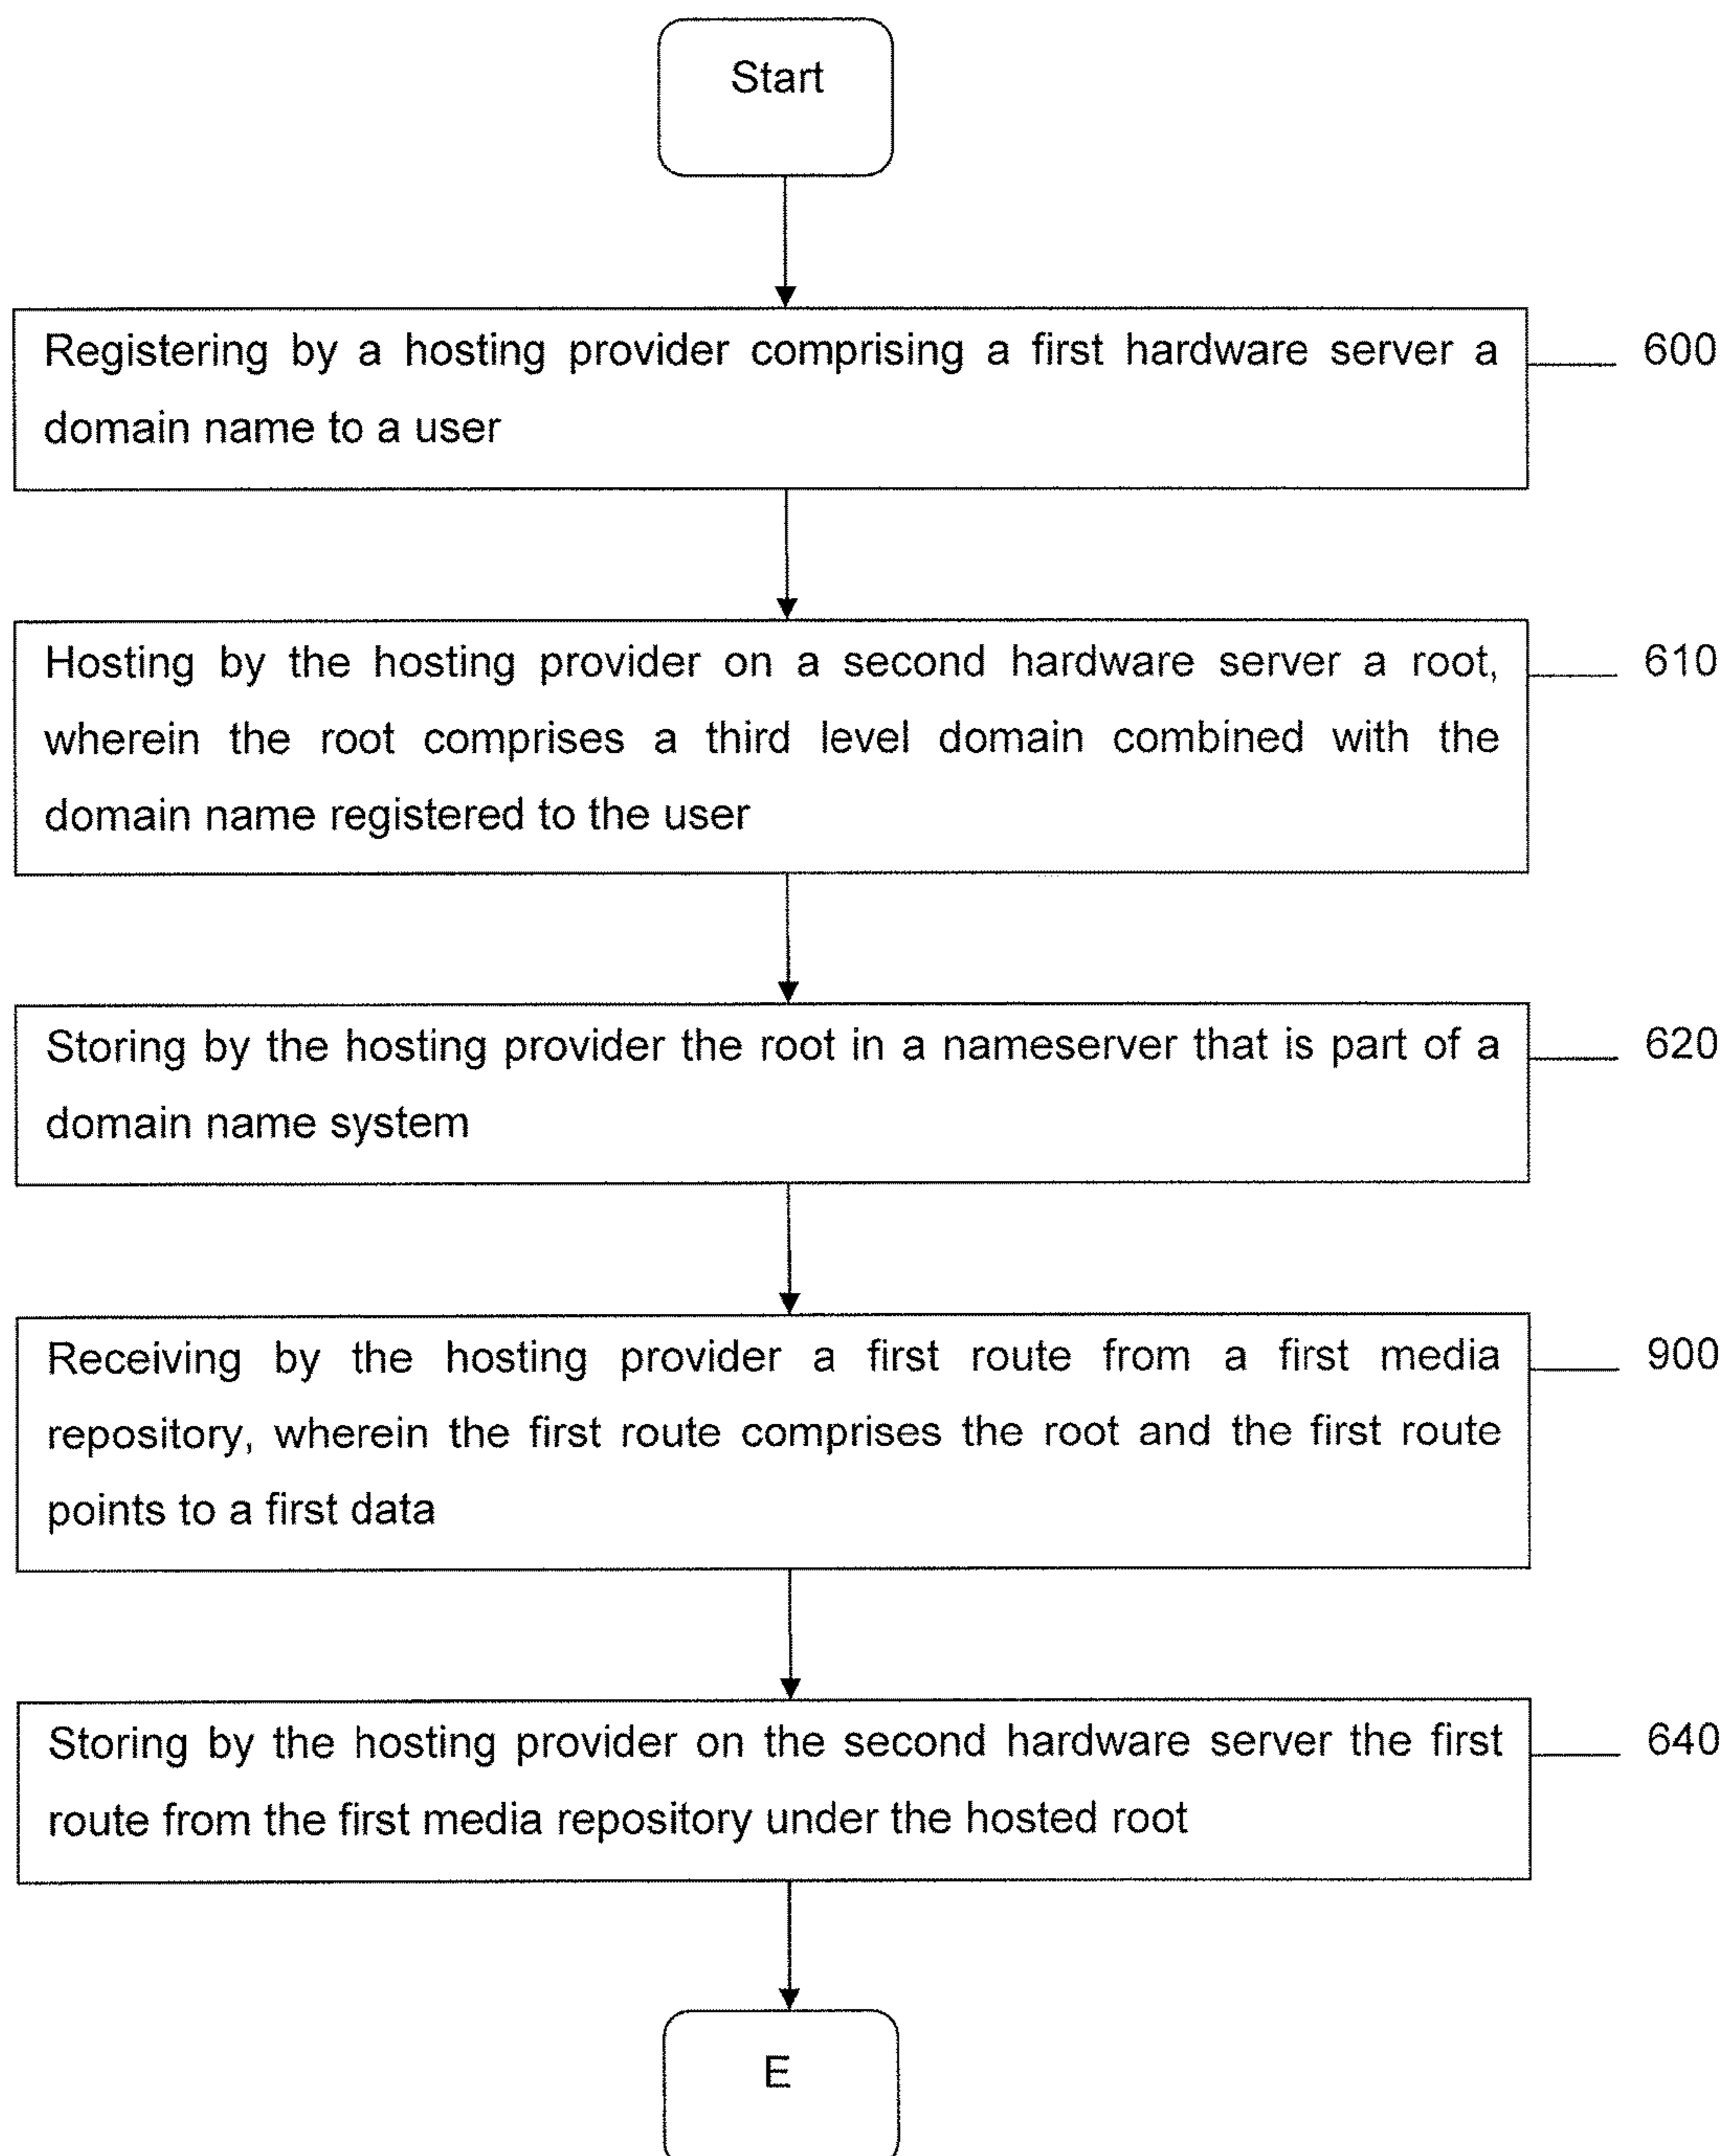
Start

Registering by a hosting provider comprising a first hardware server a domain name to a user

600

Hosting by the hosting provider on a second hardware server a root, wherein the root comprises a third level domain combined with the domain name registered to the user

610

Storing by the hosting provider the root in a nameserver that is part of a domain name system

620

Receiving by the hosting provider a first route from a first media repository, wherein the first route comprises the root and the first route points to a first data

900

Storing by the hosting provider on the second hardware server the first route from the first media repository under the hosted root

640

E